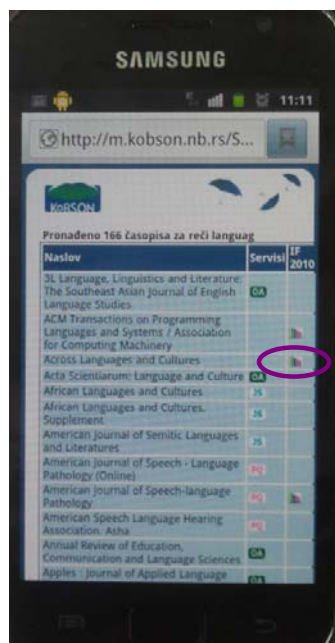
SAMSUNG

11:11

http://m.kobson.nb.rs/S...

KoBSON

Pronađeno 166 časopisa za reči languag

| Naslov | Servisi | IF 2010 |
|---|---|---|
| 3L Language, Linguistics and Literature: The Southeast Asian Journal of English Language Studies | OA | |
| ACM Transactions on Programming Languages and Systems / Association for Computing Machinery | | |
| Across Languages and Cultures | | |
| Acta Scientiarum: Language and Culture | OA | |
| African Languages and Cultures | JS | |
| African Languages and Cultures. Supplement | JS | |
| American Journal of Semitic Languages and Literatures | JS | |
| American Journal of Speech - Language Pathology (Online) | PQ | |
| American Journal of Speech-language Pathology | PQ | |
| American Speech Language Hearing Association. Asha | PQ | |
| Annual Review of Education, Communication and Language Sciences | OA | |
| Apples : Journal of Applied Language | OA | |